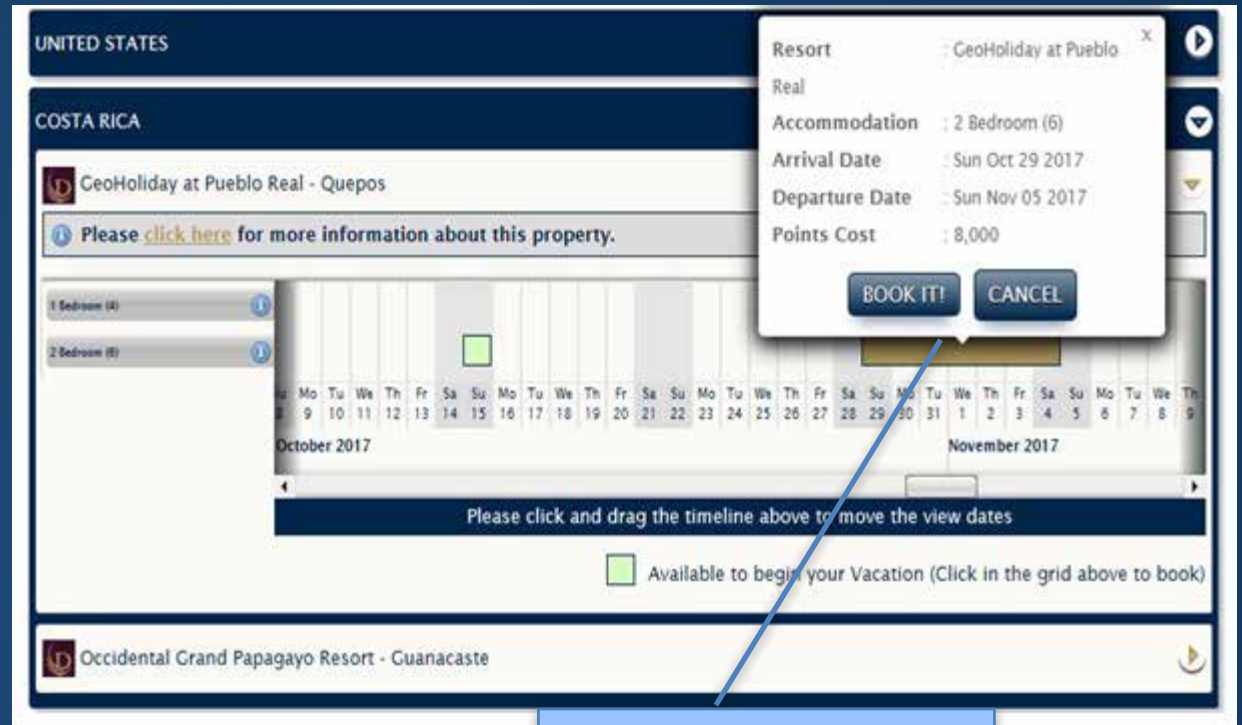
UNITED STATES

COSTA RICA

GeoHoliday at Pueblo Real - Quepos

Please click here for more information about this property.

1 Bedroom (4)

2 Bedroom (6)

Su Mo Tu We Th Fr Sa Su Mo Tu We Th Fr Sa Su Mo Tu We Th Fr Sa Su Mo Tu We Th Fr Sa Su Mo Tu We Th
8 9 10 11 12 13 14 15 16 17 18 19 20 21 22 23 24 25 26 27 28 29 30 31 1 2 3 4 5 6 7 8 9

October 2017

November 2017

Please click and drag the timeline above to move the view dates

Available to begin your Vacation (Click in the grid above to book)

Occidental Grand Papagayo Resort - Guanacaste

Resort : GeoHoliday at Pueblo Real

Accommodation : 2 Bedroom (6)

Arrival Date : Sun Oct 29 2017

Departure Date : Sun Nov 05 2017

Points Cost : 8,000

BOOK IT!

CANCEL

x